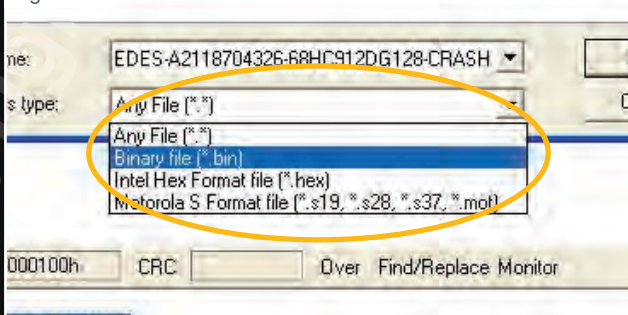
me:
EDES-A2118704326-68HC912DG128-CRASH
s type:
Any File (*.*)
Any File (*.*)
Binary file (*.bin)
Intel Hex Format file (*.hex)
Motorola S Format file (*.s19, *.s28, *.s37, *.mot)
000100h
CRC
Over
Find/Replace
Monitor